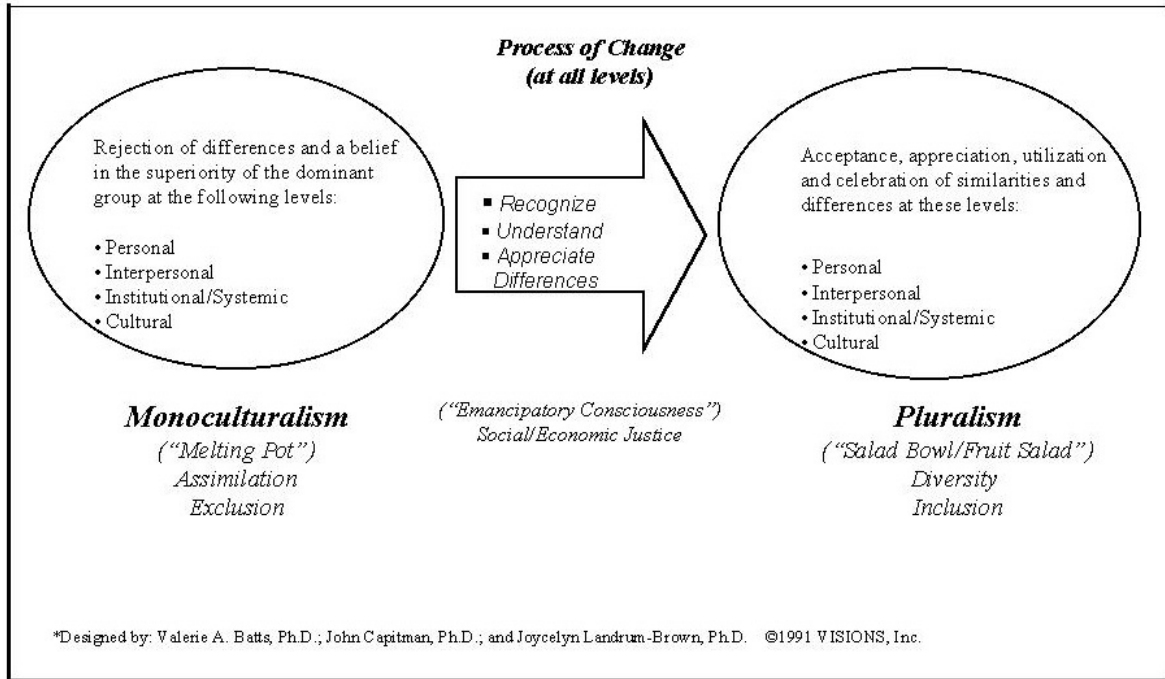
Process of Change
(at all levels)

Rejection of differences and a belief in the superiority of the dominant group at the following levels:

• Personal
• Interpersonal
• Institutional/Systemic
• Cultural

▪ Recognize
▪ Understand
▪ Appreciate Differences

Acceptance, appreciation, utilization and celebration of similarities and differences at these levels:

• Personal
• Interpersonal
• Institutional/Systemic
• Cultural

Monoculturalism
("Melting Pot")
Assimilation
Exclusion

("Emancipatory Consciousness")
Social/Economic Justice

Pluralism
("Salad Bowl/Fruit Salad")
Diversity
Inclusion

*Designed by: Valerie A. Batts, Ph.D.; John Capitman, Ph.D.; and Joycelyn Landrum-Brown, Ph.D. ©1991 VISIONS, Inc.